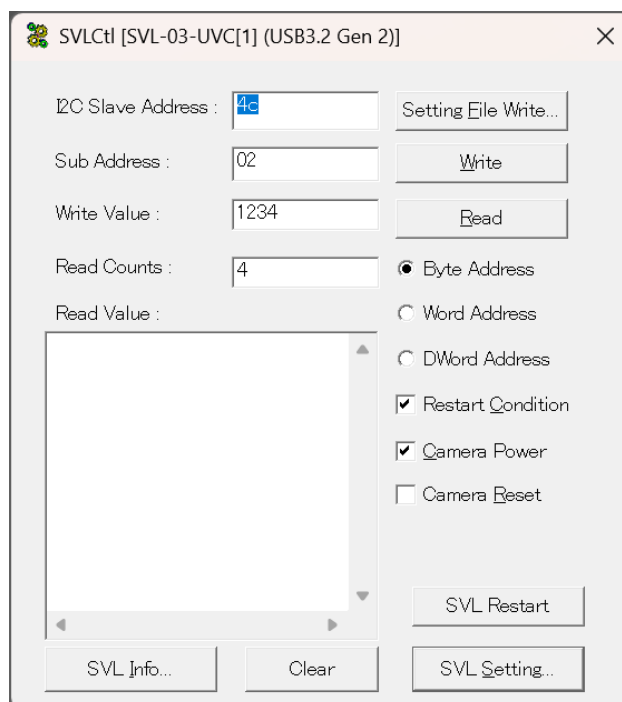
SVLCtl [SVL-03-UVC[1] (USB3.2 Gen 2)]

×

I2C Slave Address :
4c
Setting File Write...

Sub Address :
02
Write

Write Value :
1234
Read

Read Counts :
4
Byte Address

Read Value :
Word Address

DWord Address

Restart Condition

Camera Power

Camera Reset

SVL Restart

SVL Info...
Clear
SVL Setting...